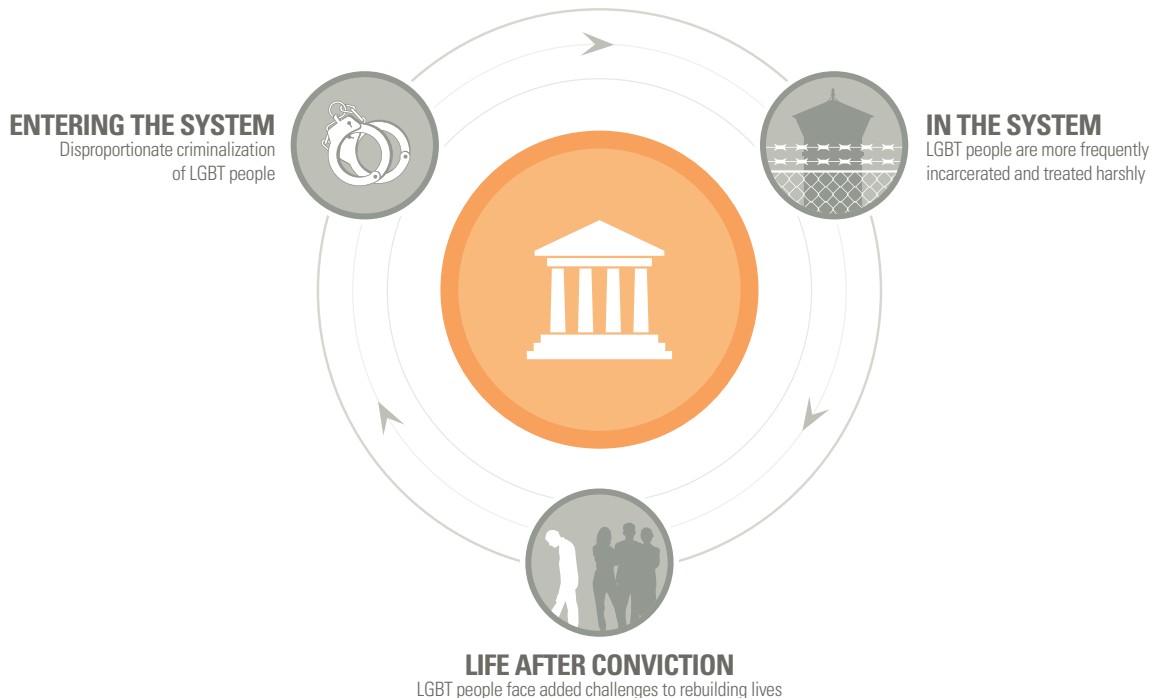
ENTERING THE SYSTEM
Disproportionate criminalization of LGBT people

IN THE SYSTEM
LGBT people are more frequently incarcerated and treated harshly

LIFE AFTER CONVICTION
LGBT people face added challenges to rebuilding lives